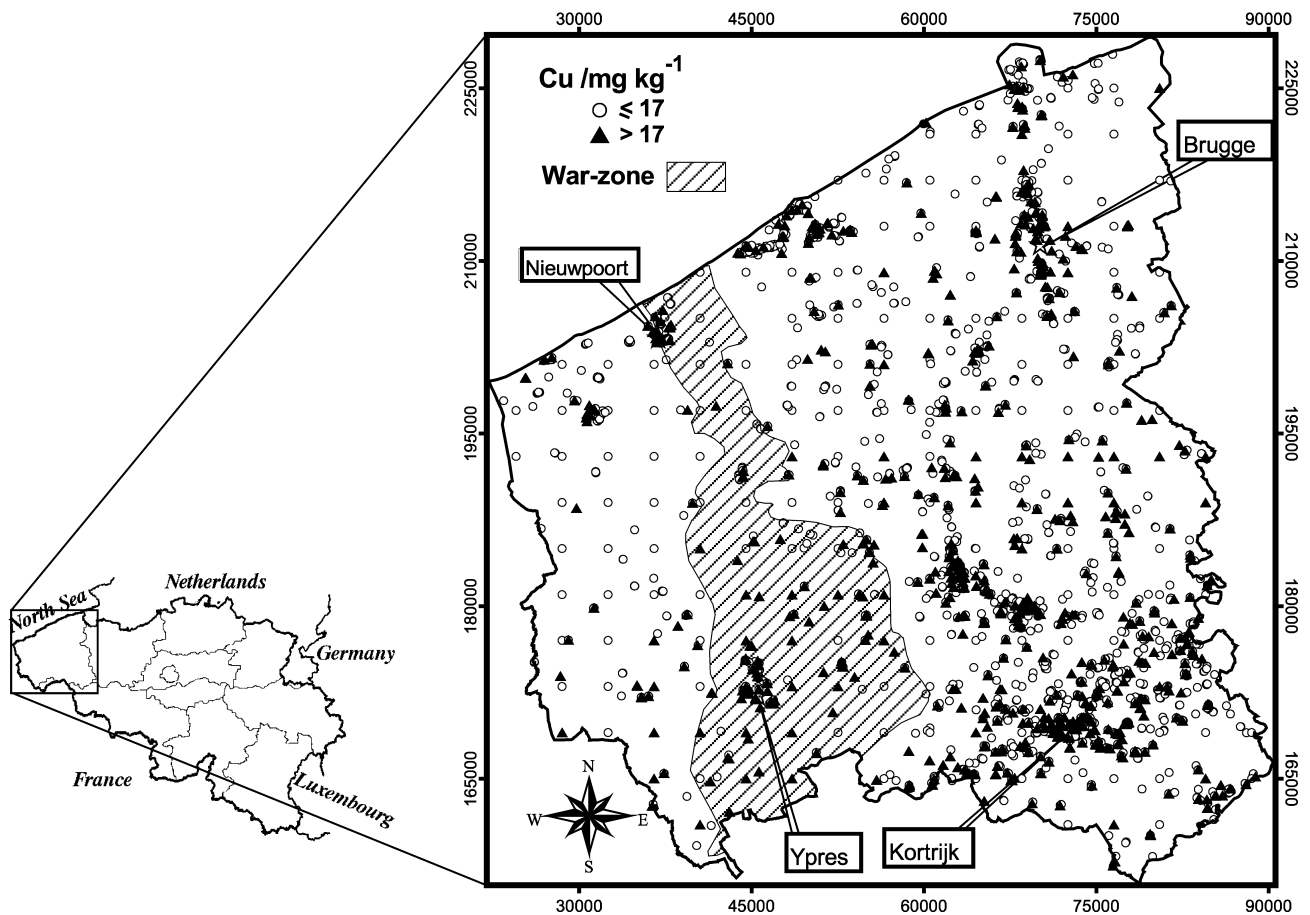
30000 45000 60000 75000 90000

Cu /mg kg$^{-1}$
○ ≤ 17
▲ > 17

War-zone

Brugge

Nieuwpoort

225000
210000
195000
180000
165000

225000
210000
195000
180000
165000

North Sea
Netherlands
Germany
France
Luxembourg

N
W
E
S

Ypres
Kortrijk

30000 45000 60000 75000 90000